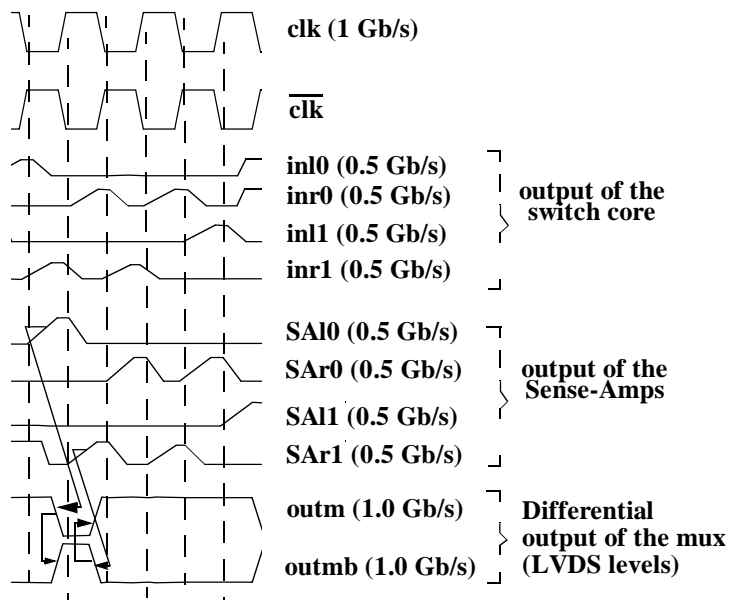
clk (1 Gb/s)

$\overline{\text{clk}}$

inl0 (0.5 Gb/s)
inr0 (0.5 Gb/s)
inl1 (0.5 Gb/s)
inr1 (0.5 Gb/s)

output of the switch core

SAl0 (0.5 Gb/s)
SAr0 (0.5 Gb/s)
SAl1 (0.5 Gb/s)
SAr1 (0.5 Gb/s)

output of the Sense-Amps

outm (1.0 Gb/s)
outmb (1.0 Gb/s)

Differential output of the mux (LVDS levels)